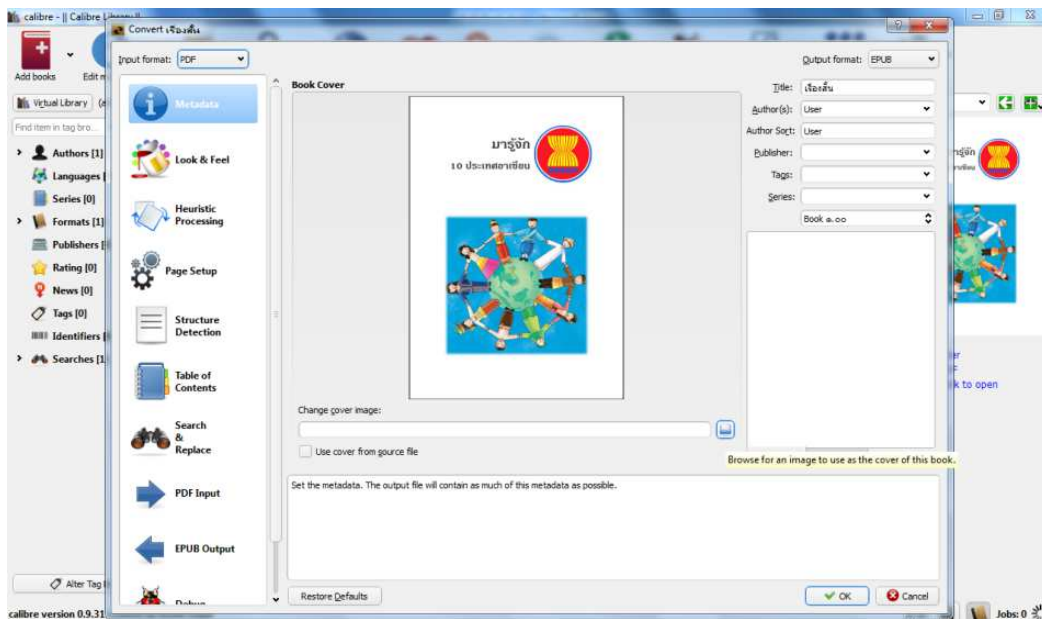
calibre - || Calibre Library ||

Convert เรื่องสั้น

Add books

Edit m

Virtual Library

Find item in tag bro...

Authors [1]

Languages [

Series [0]

Formats [1]

Publishers [

Rating [0]

News [0]

Tags [0]

Identifiers [

Searches [1

Alter Tag

calibre version 0.9.31

Input format: PDF

Output format: EPUB

Metadata

Look & Feel

Heuristic Processing

Page Setup

Structure Detection

Table of Contents

Search & Replace

PDF Input

EPUB Output

Debug

Book Cover

มารู้จัก

10 ประเทศอาเซียน

Title: เรื่องสั้น

Author(s): User

Author Sort: User

Publisher:

Tags:

Series:

Book ๑.๐๐

Change cover image:

Use cover from source file

Browse for an image to use as the cover of this book.

Set the metadata. The output file will contain as much of this metadata as possible.

Restore Defaults

OK

Cancel

k to open

Jobs: 0